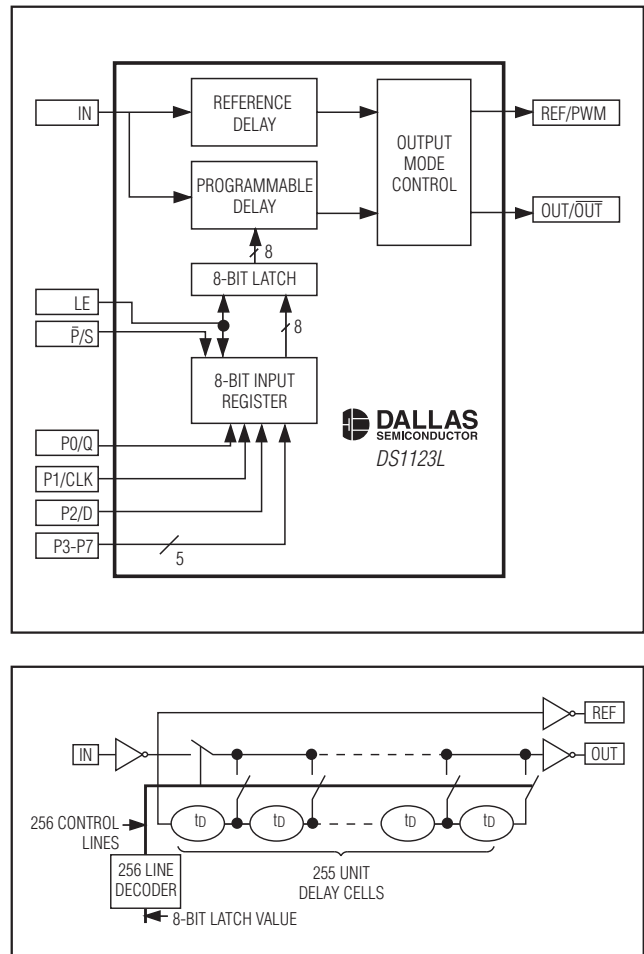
IN

REFERENCE DELAY

PROGRAMMABLE DELAY

OUTPUT MODE CONTROL

REF/PWM

OUT/$\overline{OUT}$

8

8-BIT LATCH

LE

$\overline{P}$/S

8

8-BIT INPUT REGISTER

DALLAS SEMICONDUCTOR

DS1123L

P0/Q

P1/CLK

P2/D

P3-P7

5

REF

IN

OUT

256 CONTROL LINES

$t_D$

$t_D$

$t_D$

$t_D$

256 LINE DECODER

255 UNIT DELAY CELLS

8-BIT LATCH VALUE